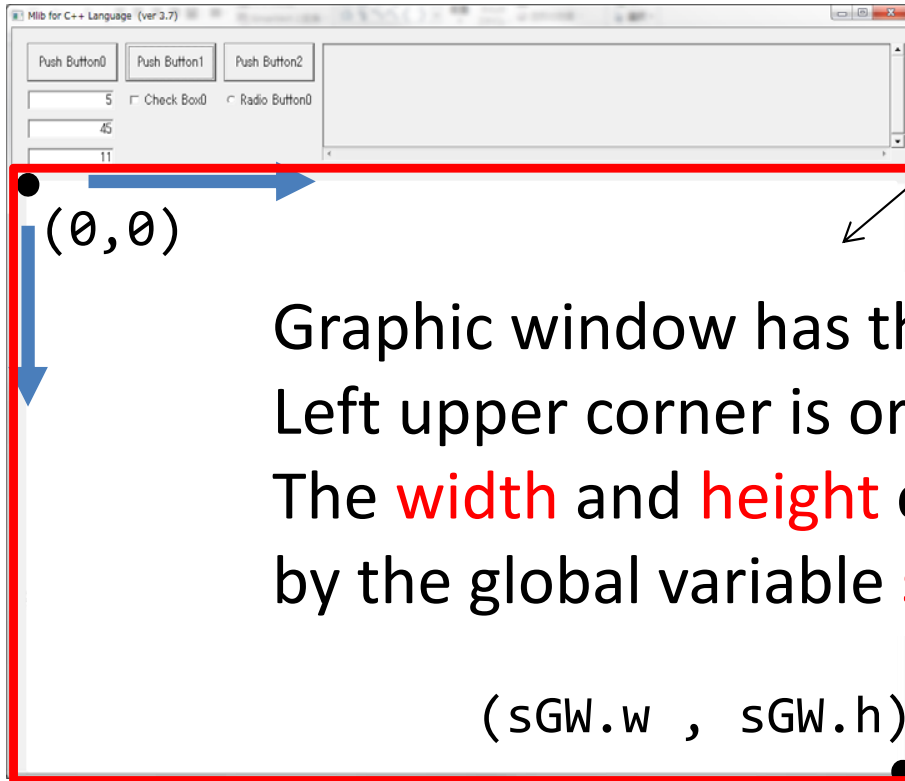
Mlib for C++ Language (ver 3.7)

Push Button0
Push Button1
Push Button2

5
Check Box0
Radio Button0
45
11

(0,0)

Graphic window has th
Left upper corner is or
The width and height o
by the global variable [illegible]

(sGW.w , sGW.h)